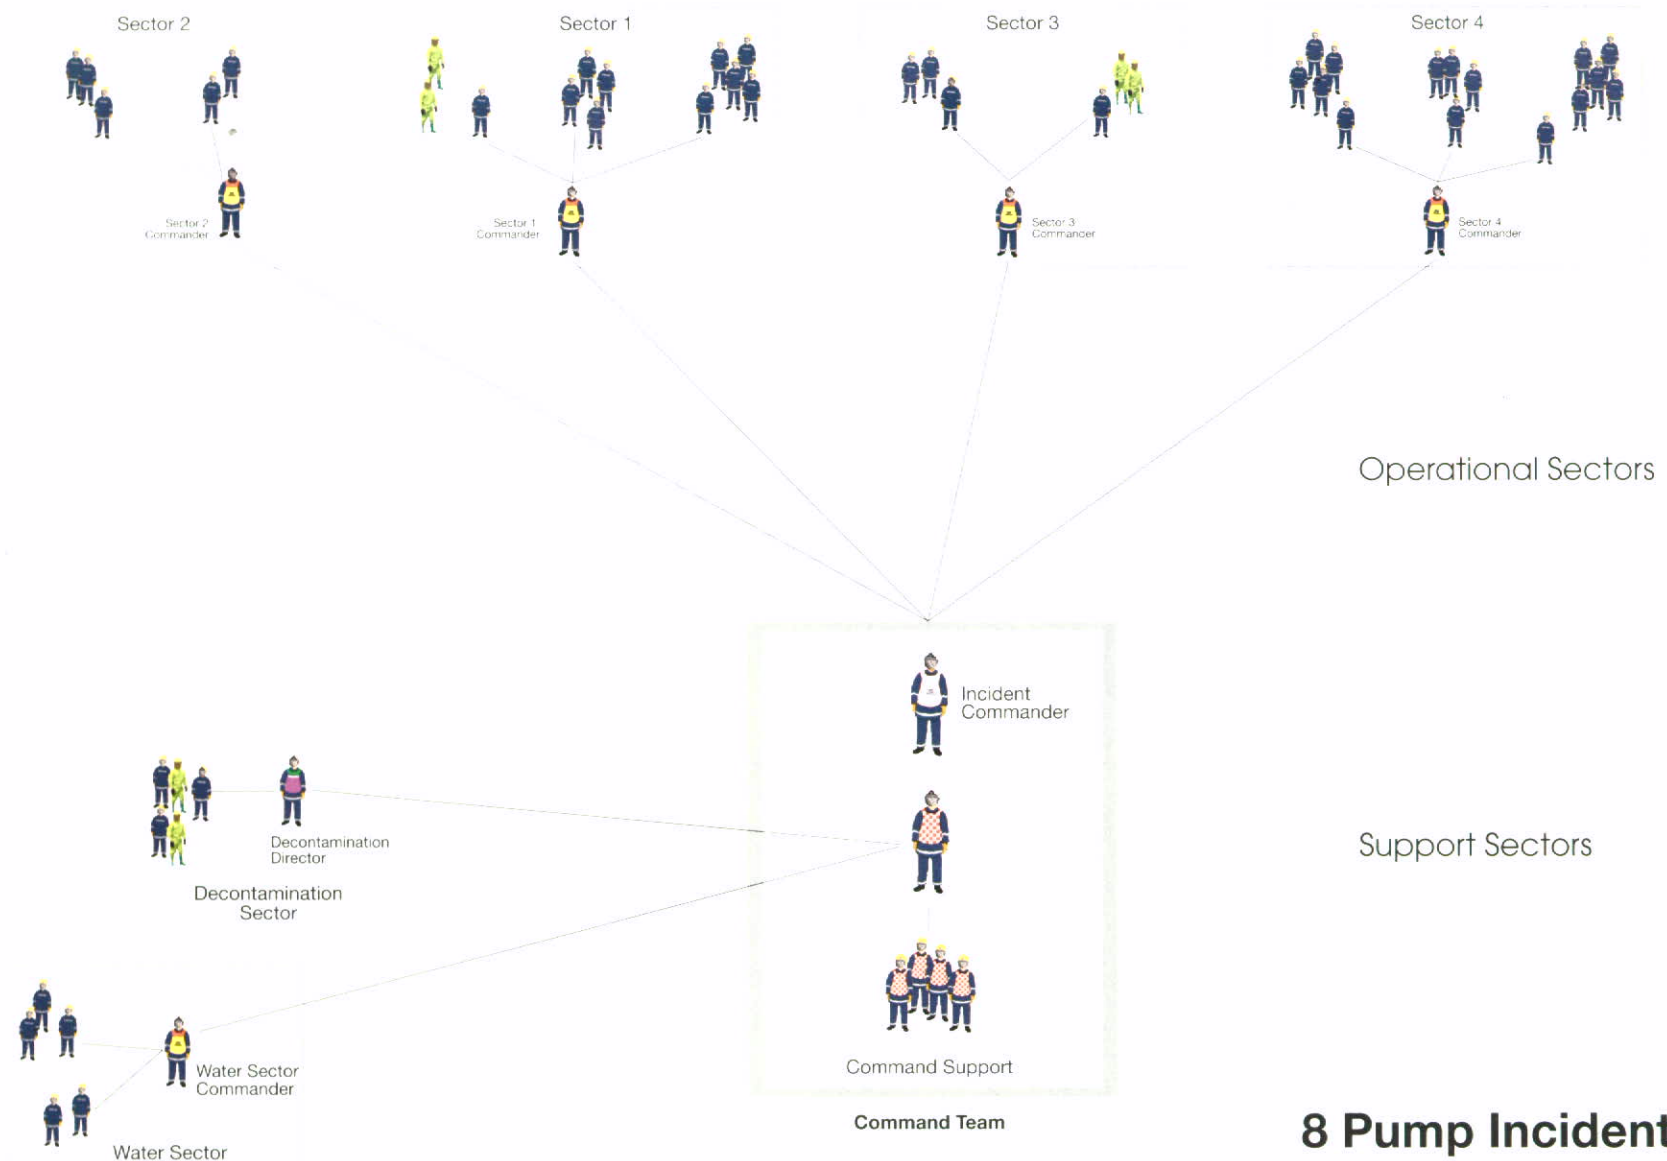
Sector 2

Sector 1

Sector 3

Sector 4

Sector 2 Commander

Sector 1 Commander

Sector 3 Commander

Sector 4 Commander

Operational Sectors

Incident Commander

Decontamination Director

Decontamination Sector

Support Sectors

Water Sector Commander

Command Support

Water Sector

Command Team

8 Pump Incident